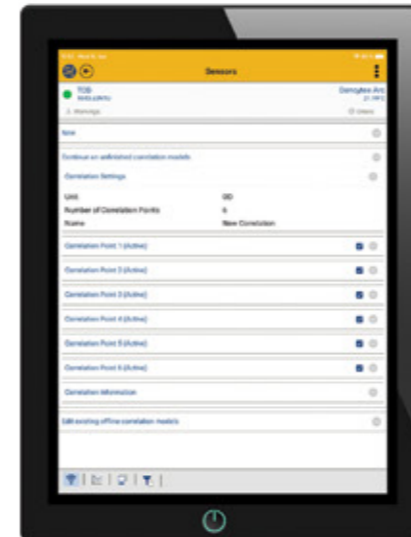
Sensors

TOD

Densytex Arc

New

Continue an unfinished correlation models

Correlation Settings

Unit

Number of Correlation Points

6

Name

New Correlation

Correlation Point 1 (Active)

Correlation Point 2 (Active)

Correlation Point 3 (Active)

Correlation Point 4 (Active)

Correlation Point 5 (Active)

Correlation Point 6 (Active)

Correlation Information

Edit existing offline correlation models